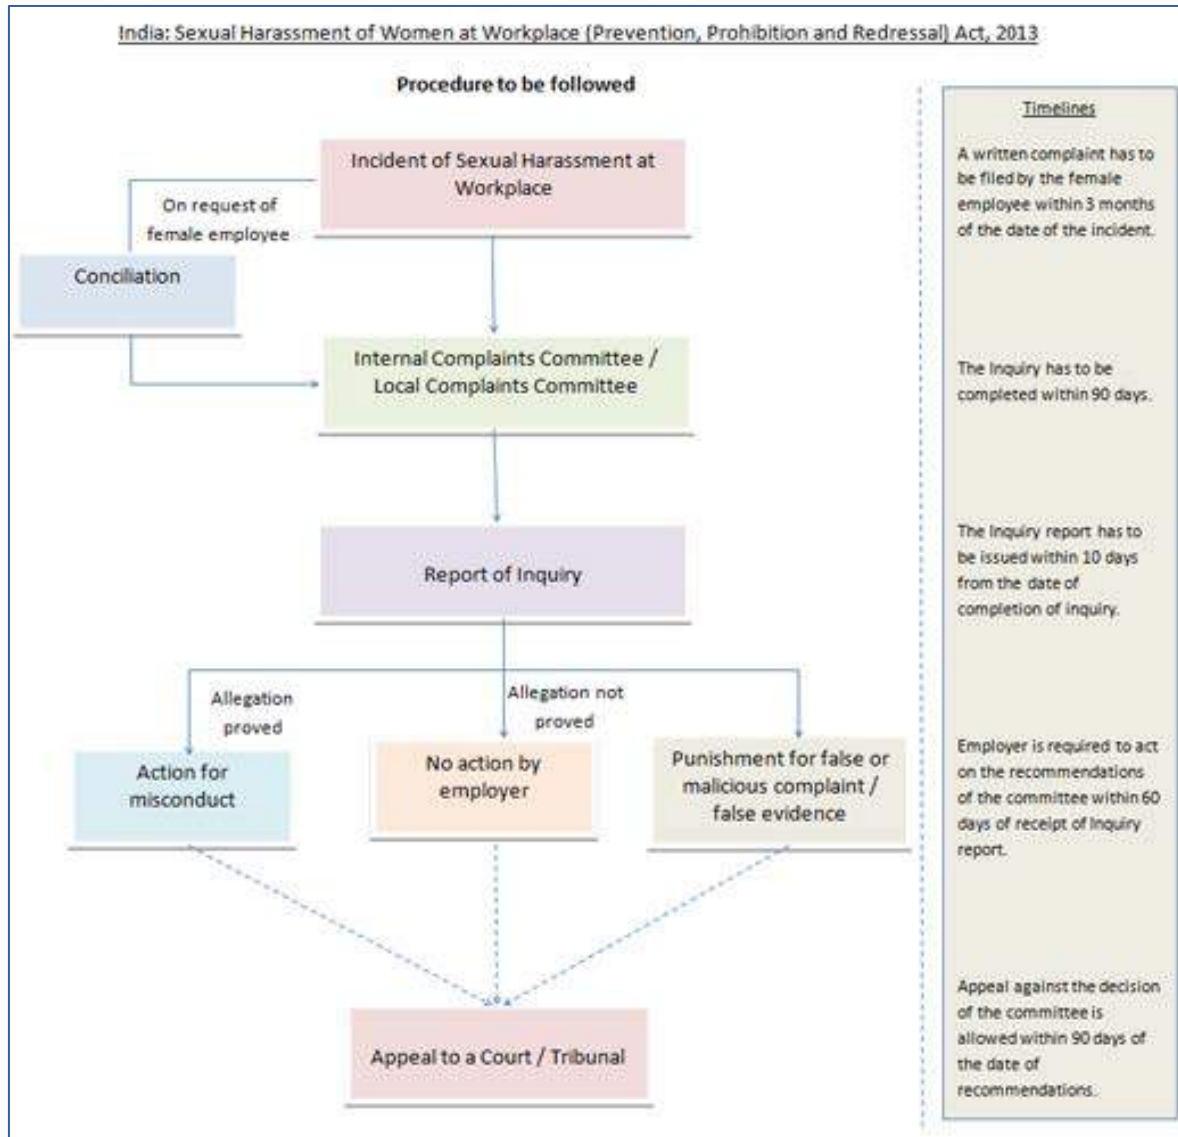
India: Sexual Harassment of Women at Workplace (Prevention, Prohibition and Redressal) Act, 2013

Procedure to be followed

Incident of Sexual Harassment at Workplace

On request of female employee

Conciliation

Internal Complaints Committee / Local Complaints Committee

Report of Inquiry

Allegation proved

Allegation not proved

Action for misconduct

No action by employer

Punishment for false or malicious complaint / false evidence

Appeal to a Court / Tribunal

Timelines

A written complaint has to be filed by the female employee within 3 months of the date of the incident.

The inquiry has to be completed within 90 days.

The inquiry report has to be issued within 10 days from the date of completion of inquiry.

Employer is required to act on the recommendations of the committee within 60 days of receipt of inquiry report.

Appeal against the decision of the committee is allowed within 90 days of the date of recommendations.